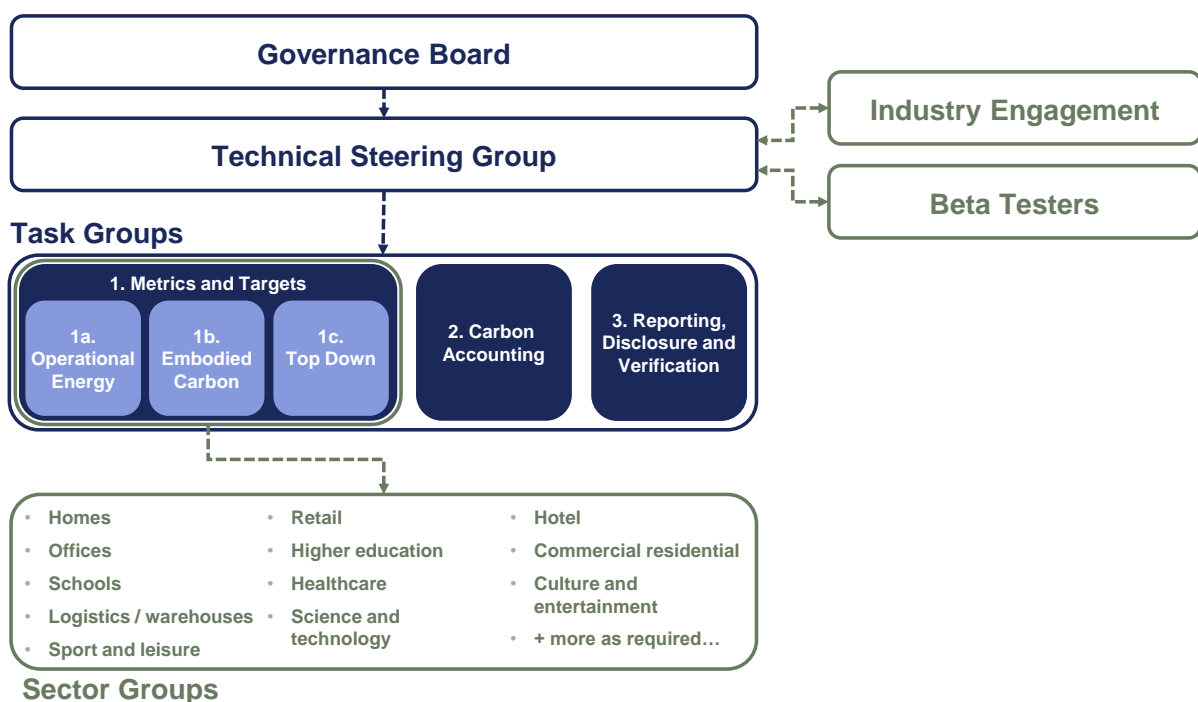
Governance Board

Technical Steering Group

Industry Engagement

Beta Testers

Task Groups

1. Metrics and Targets

1a. Operational Energy

1b. Embodied Carbon

1c. Top Down

2. Carbon Accounting

3. Reporting, Disclosure and Verification

- Homes
- Offices
- Schools
- Logistics / warehouses
- Sport and leisure

- Retail
- Higher education
- Healthcare
- Science and technology

- Hotel
- Commercial residential
- Culture and entertainment
- + more as required…

Sector Groups